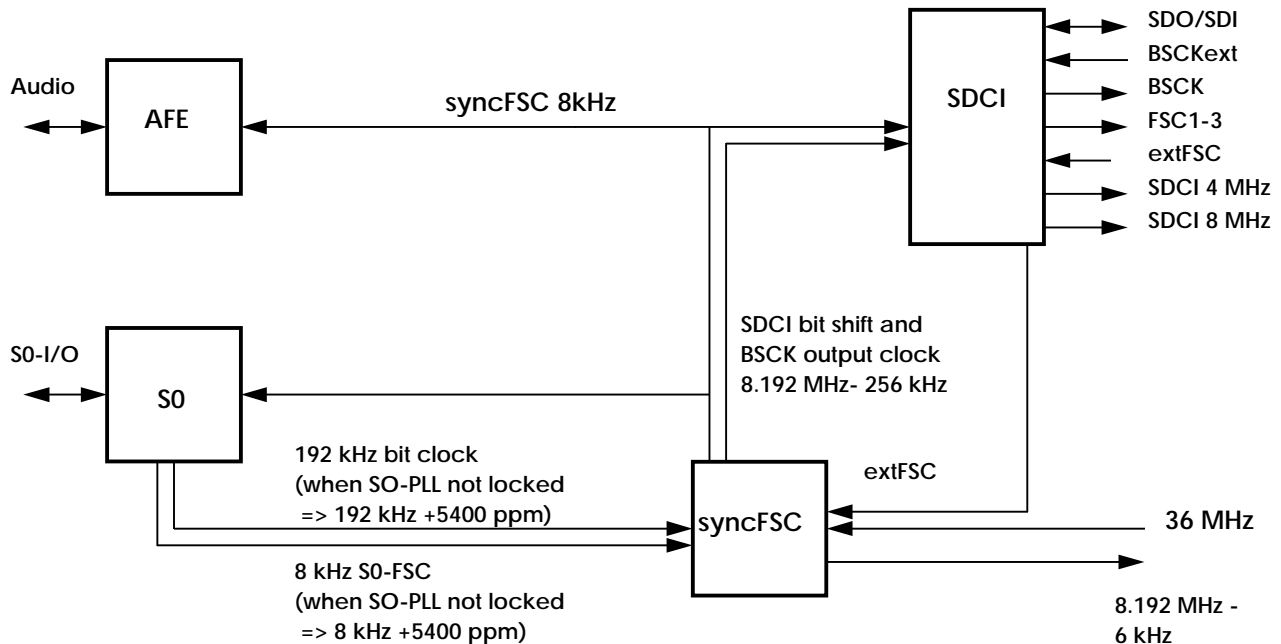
Audio

AFE

syncFSC 8kHz

SDCI

SDO/SDI
BSCKext
BSCK
FSC1-3
extFSC
SDCI 4 MHz
SDCI 8 MHz

S0-I/O

S0

SDCI bit shift and
BSCK output clock
8.192 MHz- 256 kHz

192 kHz bit clock
(when SO-PLL not locked
=> 192 kHz +5400 ppm)

extFSC

syncFSC

36 MHz

8 kHz S0-FSC
(when SO-PLL not locked
=> 8 kHz +5400 ppm)

8.192 MHz -
6 kHz